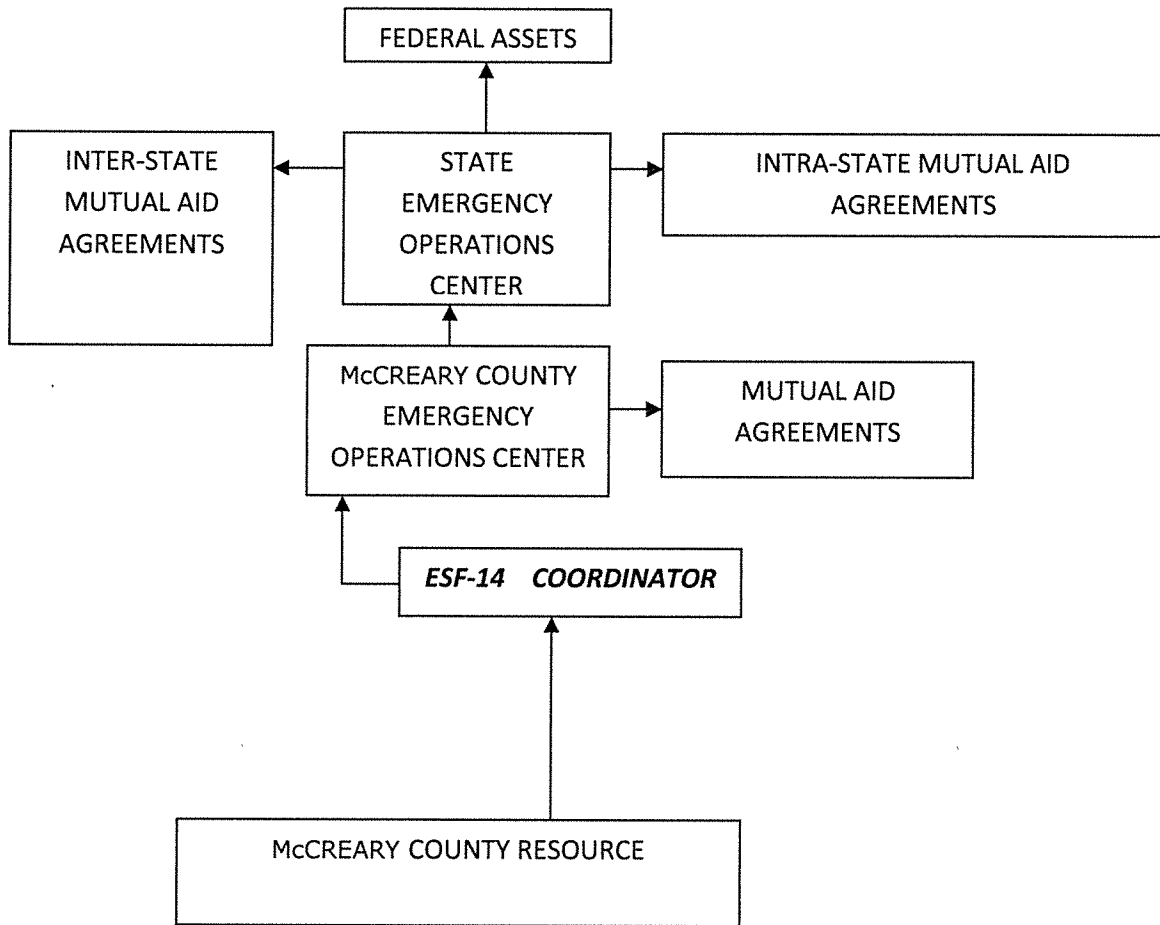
FEDERAL ASSETS

INTER-STATE MUTUAL AID AGREEMENTS

STATE EMERGENCY OPERATIONS CENTER

INTRA-STATE MUTUAL AID AGREEMENTS

McCREARY COUNTY EMERGENCY OPERATIONS CENTER

MUTUAL AID AGREEMENTS

ESF-14 COORDINATOR

McCREARY COUNTY RESOURCE